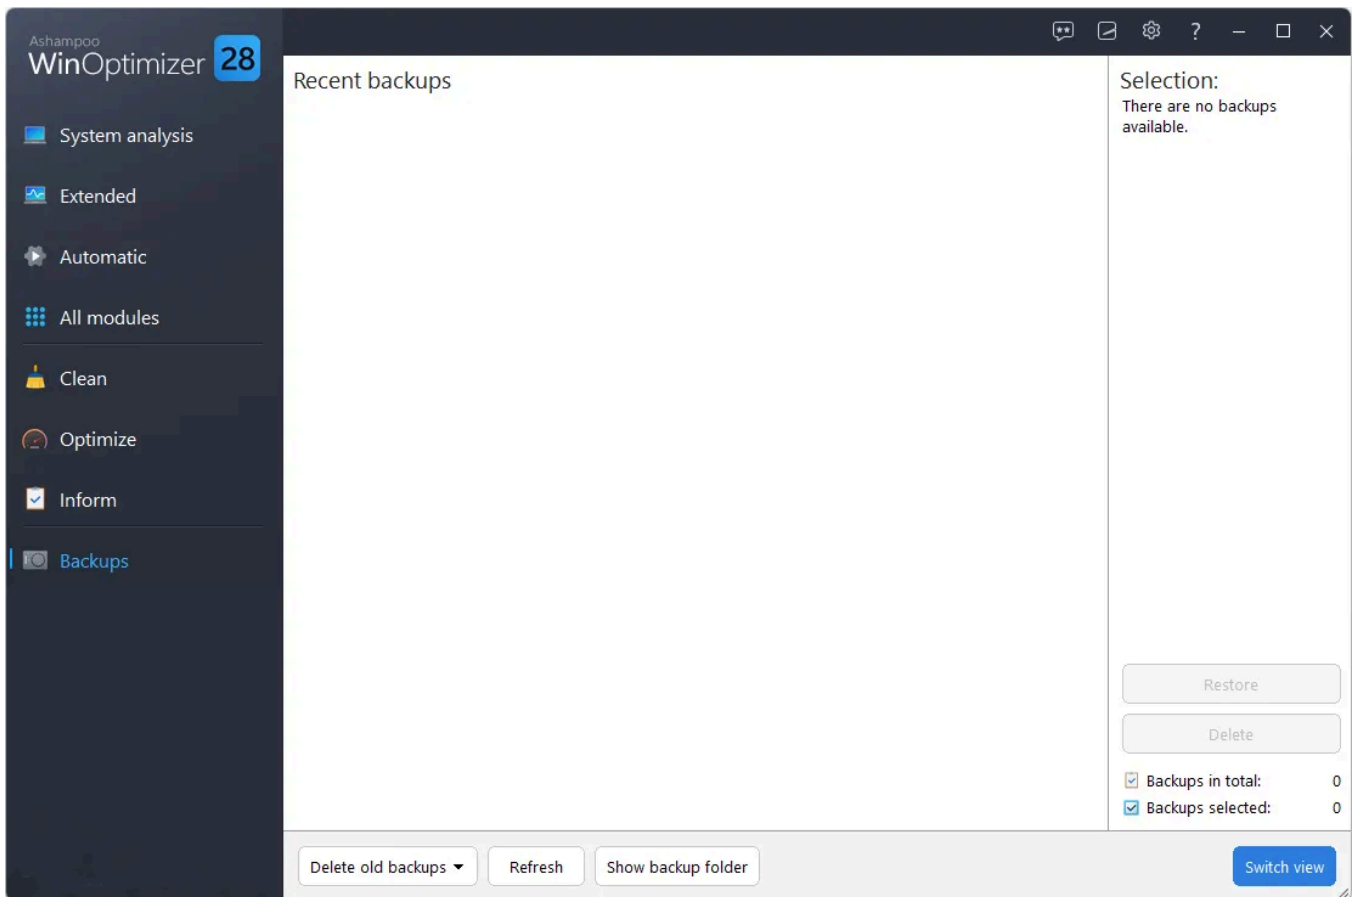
Ashampoo
WinOptimizer 28

System analysis
Extended
Automatic
All modules
Clean
Optimize
Inform
Backups

Recent backups

Selection:
There are no backups available.

Restore
Delete
Backups in total: 0
Backups selected: 0

Delete old backups
Refresh
Show backup folder
Switch view